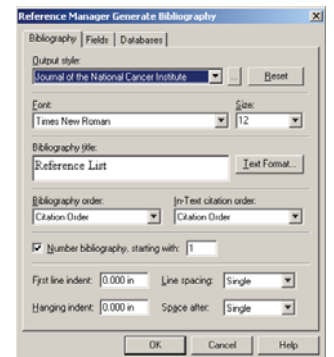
Reference Manager Generate Bibliography

Bibliography | Fields | Databases

Output style:
Journal of the National Cancer Institute
...
Reset

Font:
Times New Roman

Size:
12

Bibliography title:
Reference List

Text Format...

Bibliography order:
Citation Order

In-Text citation order:
Citation Order

Number bibliography, starting with: 1

First line indent: 0.000 in
Line spacing: Single

Hanging indent: 0.000 in
Space after: Single

OK
Cancel
Help